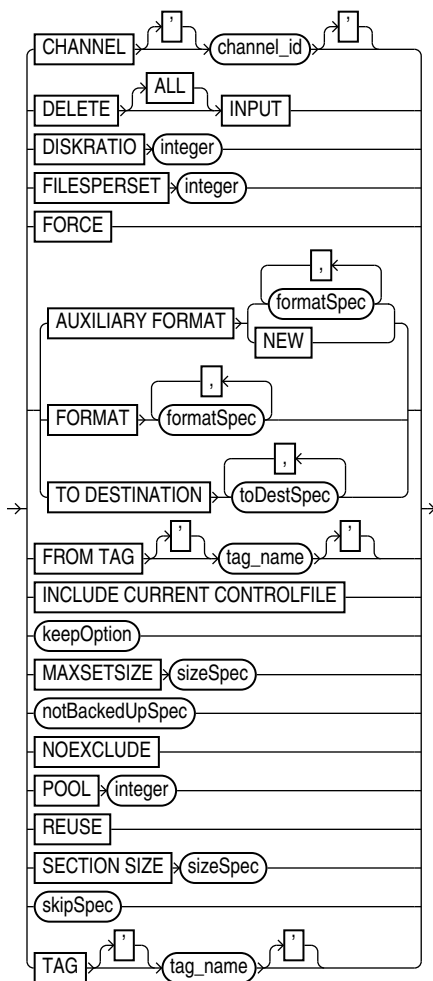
CHANNEL ' channel_id '

DELETE ALL INPUT

DISKRATIO integer

FILESPERSET integer

FORCE

AUXILIARY FORMAT , formatSpec NEW

FORMAT , formatSpec

TO DESTINATION , toDestSpec

FROM TAG ' tag_name '

INCLUDE CURRENT CONTROLFILE

keepOption

MAXSETSIZE sizeSpec

notBackedUpSpec

NOEXCLUDE

POOL integer

REUSE

SECTION SIZE sizeSpec

skipSpec

TAG ' tag_name '